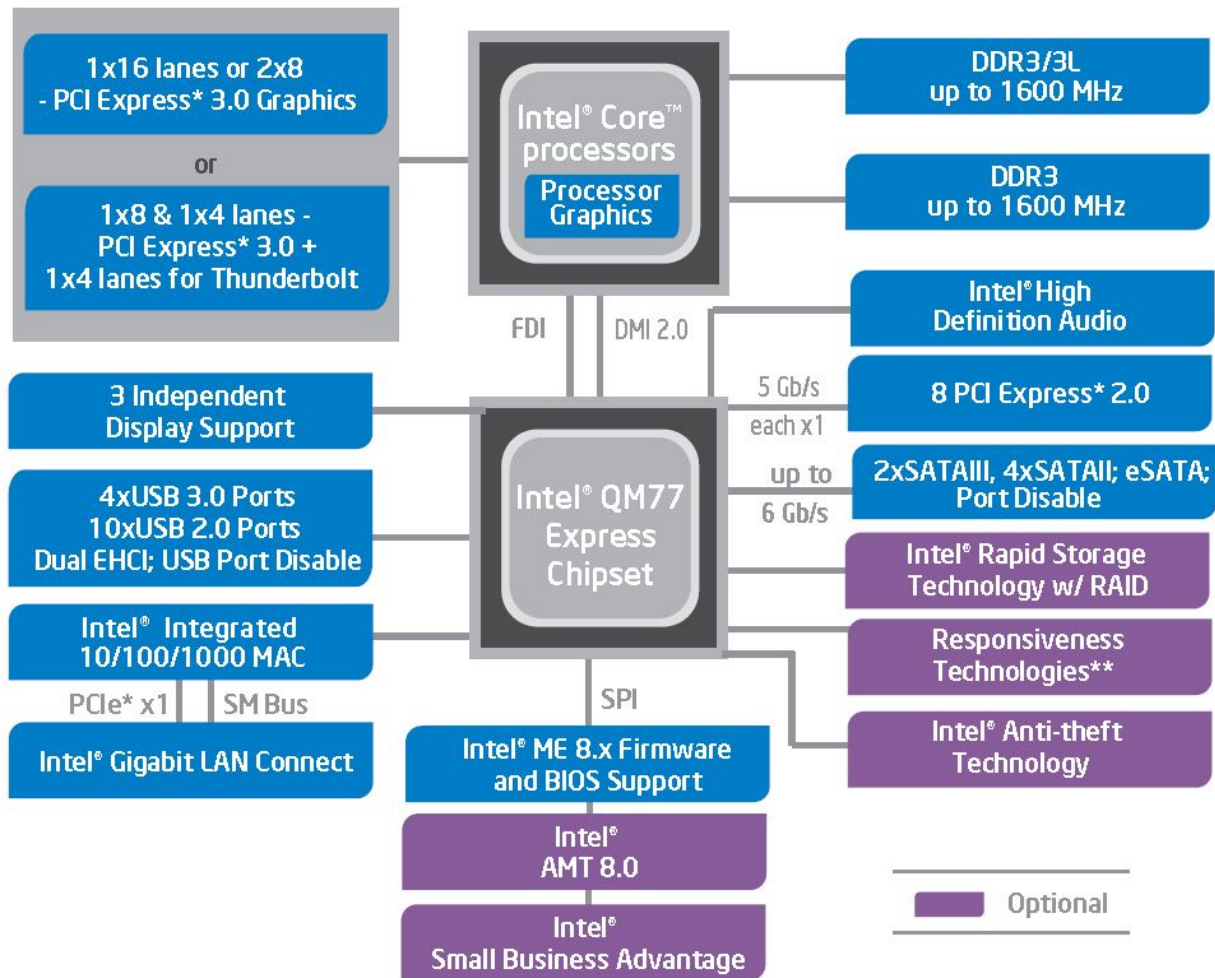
1x16 lanes or 2x8
- PCI Express* 3.0 Graphics

or

1x8 & 1x4 lanes -
PCI Express* 3.0 +
1x4 lanes for Thunderbolt

Intel® Core™
processors

Processor
Graphics

DDR3/3L
up to 1600 MHz

DDR3
up to 1600 MHz

FDI

DMI 2.0

Intel® High
Definition Audio

5 Gb/s
each x1

8 PCI Express* 2.0

3 Independent
Display Support

up to
6 Gb/s

2xSATAIII, 4xSATAII; eSATA;
Port Disable

4xUSB 3.0 Ports
10xUSB 2.0 Ports
Dual EHCI; USB Port Disable

Intel® QM77
Express
Chipset

Intel® Rapid Storage
Technology w/ RAID

Intel® Integrated
10/100/1000 MAC

Responsiveness
Technologies**

PCIe* x1

SM Bus

SPI

Intel® Gigabit LAN Connect

Intel® ME 8.x Firmware
and BIOS Support

Intel® Anti-theft
Technology

Intel®
AMT 8.0

Optional

Intel®
Small Business Advantage